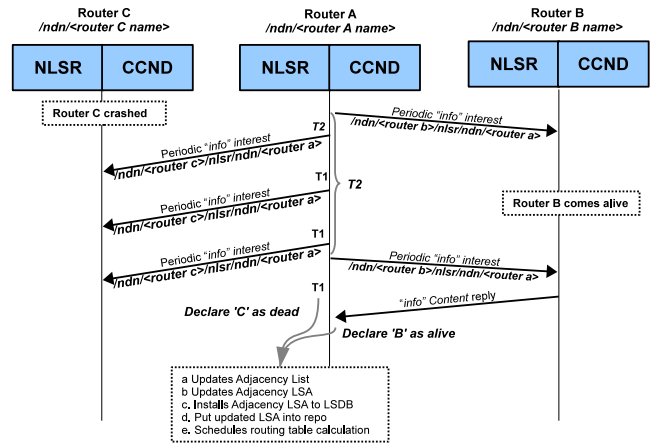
Router C
/ndn/<router C name>

Router A
/ndn/<router A name>

Router B
/ndn/<router B name>

NLSR | CCND

NLSR | CCND

NLSR | CCND

Router C crashed

Periodic "info" interest
/ndn/<router b>/nlsr/ndn/<router a>

T2

Periodic "info" interest
/ndn/<router c>/nlsr/ndn/<router a>

T1

T2

Periodic "info" interest
/ndn/<router c>/nlsr/ndn/<router a>

Router B comes alive

T1

Periodic "info" interest
/ndn/<router c>/nlsr/ndn/<router a>

Periodic "info" interest
/ndn/<router b>/nlsr/ndn/<router a>

T1

"info" Content reply

Declare 'C' as dead

Declare 'B' as alive

a Updates Adjacency List
b Updates Adjacency LSA
c. Installs Adjacency LSA to LSDB
d. Put updated LSA into repo
e. Schedules routing table calculation